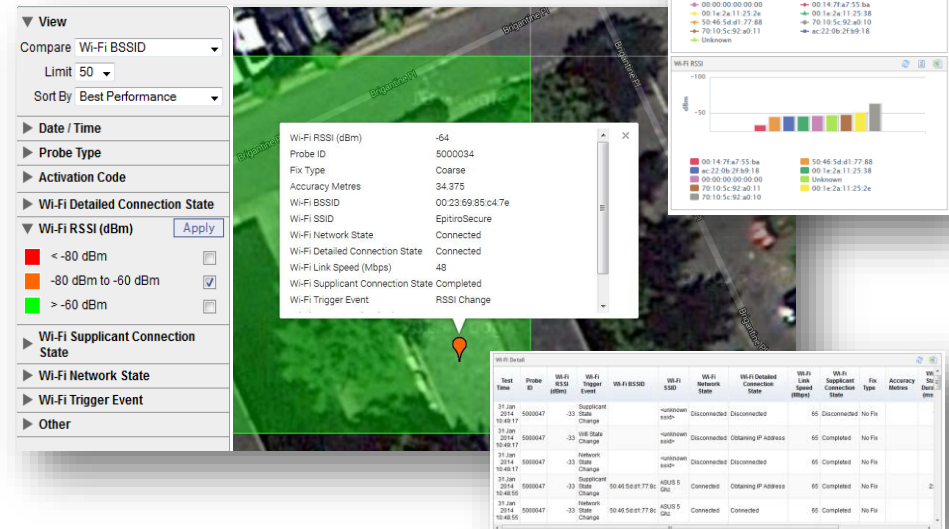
▼ View

Compare Wi-Fi BSSID

Limit 50

Sort By Best Performance

▶ Date / Time

▶ Probe Type

▶ Activation Code

▶ Wi-Fi Detailed Connection State

▼ Wi-Fi RSSI (dBm) Apply

< -80 dBm

-80 dBm to -60 dBm

> -60 dBm

▶ Wi-Fi Supplicant Connection State

▶ Wi-Fi Network State

▶ Wi-Fi Trigger Event

▶ Other

Brigantine Pl

Brigantine Pl

Brigantine Pl

Brigantine Pl

| | |
|---|---|
| Wi-Fi RSSI (dBm) | -64 |
| Probe ID | 5000034 |
| Fix Type | Coarse |
| Accuracy Metres | 34.375 |
| Wi-Fi BSSID | 00:23:69:85:c4:7e |
| Wi-Fi SSID | EpitiroSecure |
| Wi-Fi Network State | Connected |
| Wi-Fi Detailed Connection State | Connected |
| Wi-Fi Link Speed (Mbps) | 48 |
| Wi-Fi Supplicant Connection State | Completed |
| Wi-Fi Trigger Event | RSSI Change |

00:00:00:00:00:00
00:1e:2a:11:25:2e
50:46:5d:d1:77:88
70:10:5c:92:a0:11
Unknown
00:14:7f:a7:55:ba
00:1e:2a:11:25:38
70:10:5c:92:a0:10
ac:22:0b:2f:b9:18

Wi-Fi RSSI

-100

dBm

-50

00:14:7f:a7:55:ba
ac:22:0b:2f:b9:18
00:00:00:00:00:00
70:10:5c:92:a0:11
70:10:5c:92:a0:10
50:46:5d:d1:77:88
00:1e:2a:11:25:38
Unknown
00:1e:2a:11:25:2e

Wi-Fi Detail

| Test Time | Probe ID | Wi-Fi RSSI (dBm) | Wi-Fi Trigger Event | Wi-Fi BSSID | Wi-Fi SSID | Wi-Fi Network State | Wi-Fi Detailed Connection State | Wi-Fi Link Speed (Mbps) | Wi-Fi Supplicant Connection State | Fix Type | Accuracy Metres | Wi Sta Dur (ms |
|---|---|---|---|---|---|---|---|---|---|---|---|---|
| 31 Jan 2014 10:49:17 | 5000047 | -33 | Supplicant State Change | | <unknown ssid> | Disconnected | Disconnected | 65 | Disconnected | No Fix | | |
| 31 Jan 2014 10:49:17 | 5000047 | -33 | Wifi State Change | | <unknown ssid> | Disconnected | Obtaining IP Address | 65 | Completed | No Fix | | |
| 31 Jan 2014 10:49:17 | 5000047 | -33 | Network State Change | | <unknown ssid> | Disconnected | Disconnected | 65 | Completed | No Fix | | |
| 31 Jan 2014 10:48:55 | 5000047 | -33 | Supplicant State Change | 50:46:5d:d1:77:8c | ASUS 5 Ghz | Connected | Obtaining IP Address | 65 | Completed | No Fix | | 2 |
| 31 Jan 2014 10:48:55 | 5000047 | -33 | Network State Change | 50:46:5d:d1:77:8c | ASUS 5 Ghz | Connected | Connected | 65 | Completed | No Fix | | 2 |